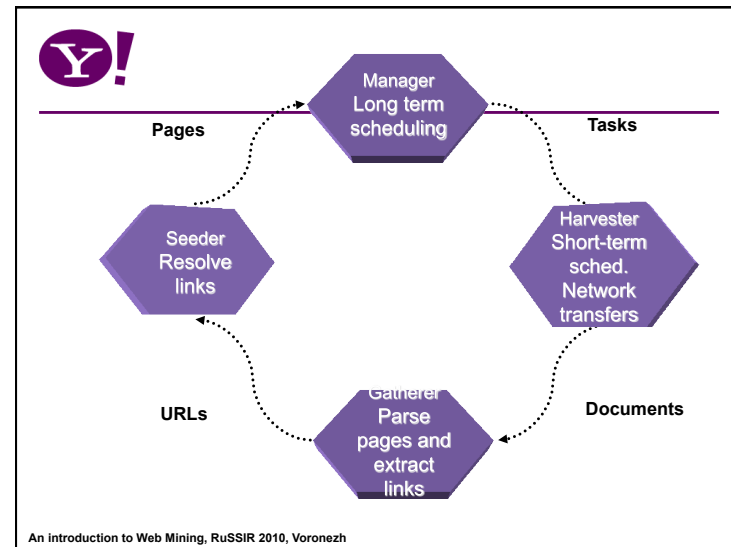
Y!

Manager Long term scheduling

Pages

Tasks

Seeder Resolve links

Harvester Short-term sched. Network transfers

URLs

Gatherer Parse pages and extract links

Documents

An introduction to Web Mining, RuSSIR 2010, Voronezh